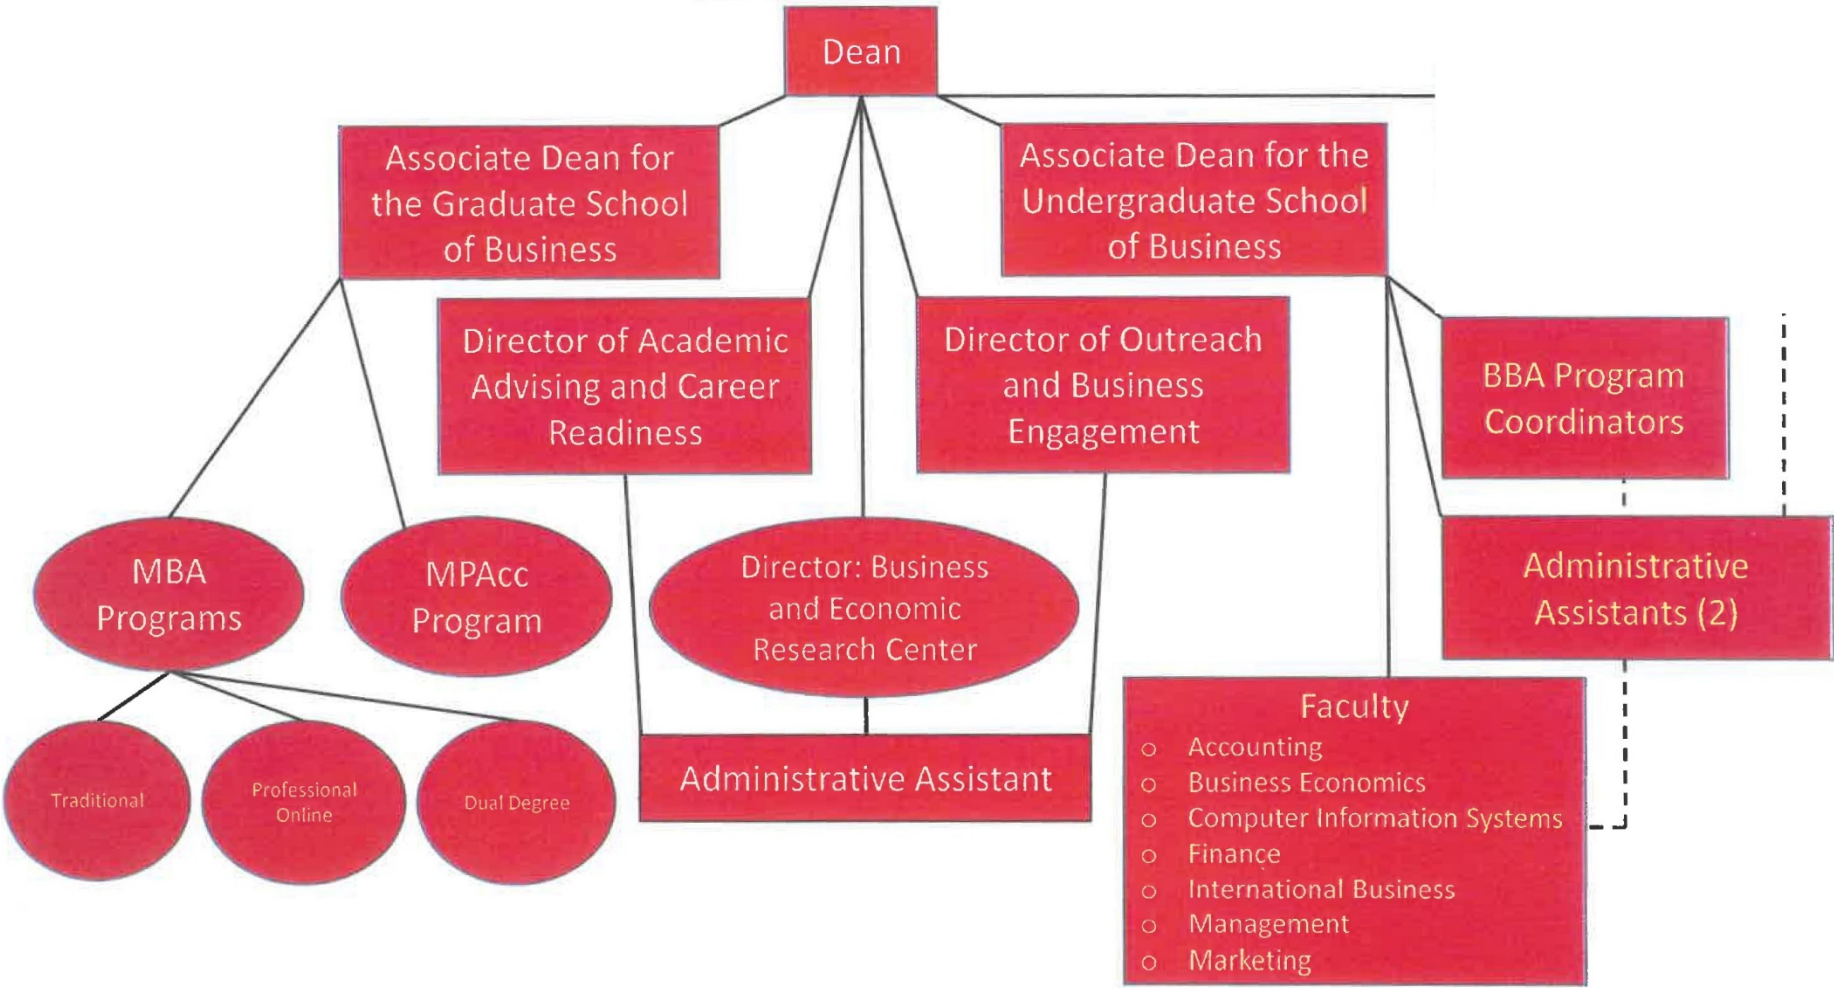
Dean

Associate Dean for the Graduate School of Business

Associate Dean for the Undergraduate School of Business

Director of Academic Advising and Career Readiness

Director of Outreach and Business Engagement

BBA Program Coordinators

MBA Programs

MPAcc Program

Director: Business and Economic Research Center

Administrative Assistants (2)

Traditional

Professional Online

Dual Degree

Administrative Assistant

Faculty
- Accounting
- Business Economics
- Computer Information Systems
- Finance
- International Business
- Management
- Marketing